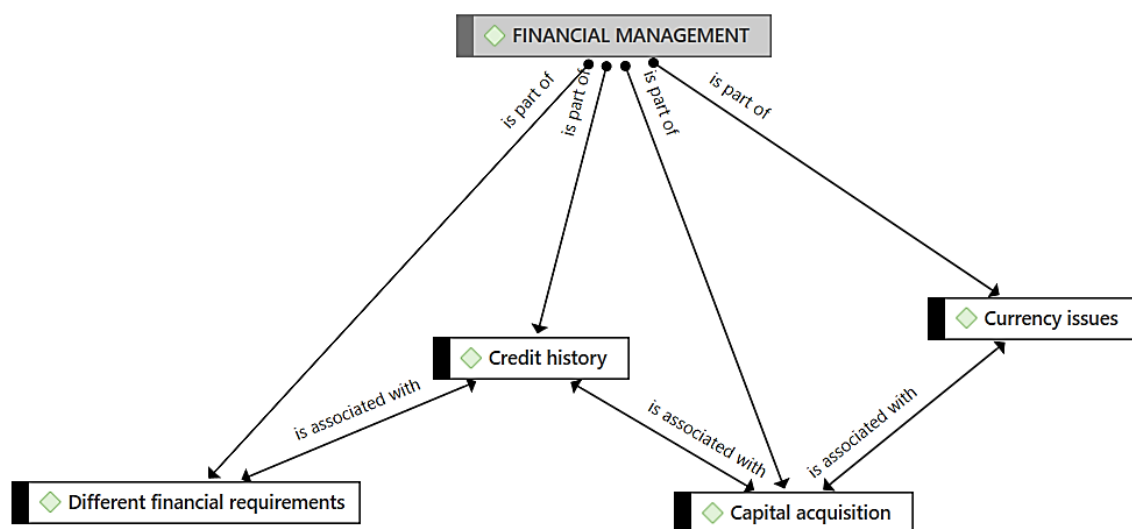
FINANCIAL MANAGEMENT

is part of

is part of

is part of

is part of

Currency issues

Credit history

is associated with

is associated with

is associated with

Different financial requirements

Capital acquisition